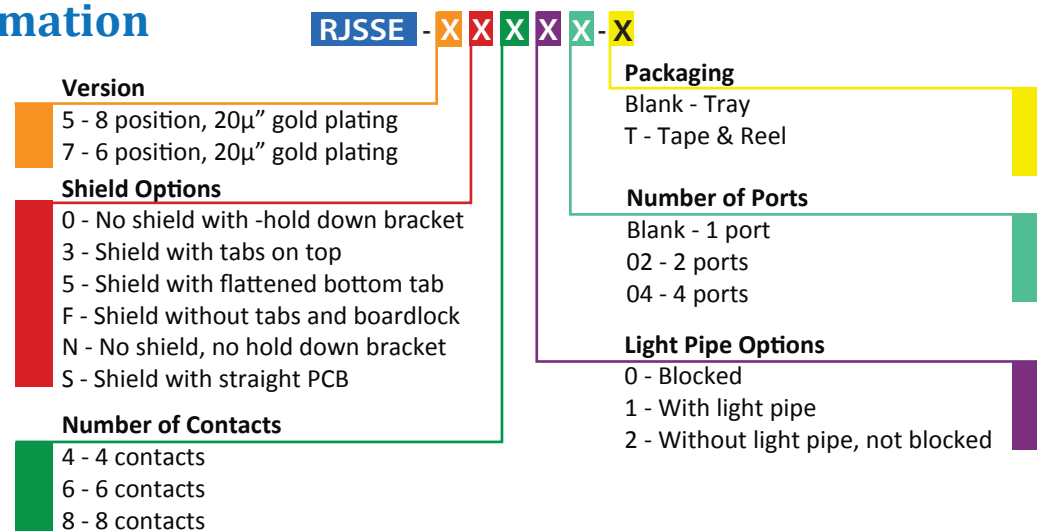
mation

RJSSE - X X X X X - X

Version
5 - 8 position, 20µ" gold plating
7 - 6 position, 20µ" gold plating

Shield Options
0 - No shield with -hold down bracket
3 - Shield with tabs on top
5 - Shield with flattened bottom tab
F - Shield without tabs and boardlock
N - No shield, no hold down bracket
S - Shield with straight PCB

Number of Contacts
4 - 4 contacts
6 - 6 contacts
8 - 8 contacts

Packaging
Blank - Tray
T - Tape & Reel

Number of Ports
Blank - 1 port
02 - 2 ports
04 - 4 ports

Light Pipe Options
0 - Blocked
1 - With light pipe
2 - Without light pipe, not blocked